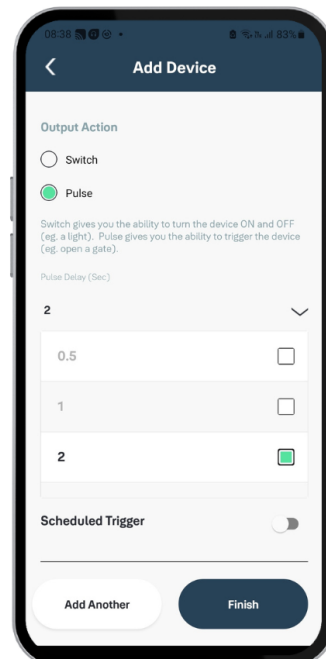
08:38

83%

Add Device

Output Action

Switch

Pulse

Switch gives you the ability to turn the device ON and OFF (eg. a light). Pulse gives you the ability to trigger the device (eg. open a gate).

Pulse Delay (Sec)

2

0.5

1

2

Scheduled Trigger

Add Another

Finish